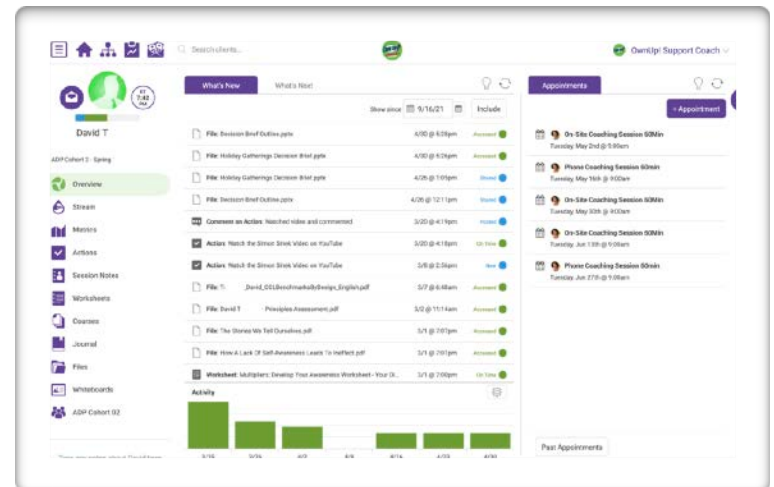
Search clients...

OwnUp! Support Coach

ET 7:42 PM

David T

ADP Cohort 2 - Spring

Overview
Stream
Metrics
Actions
Session Notes
Worksheets
Courses
Journal
Files
Whiteboards
ADP Cohort 02

What's New
What's Next

Show since 9/16/21
Include

| | | |
|---|---|---|
| File: Decision Brief Outline.pptx | 4/30 @ 6:28pm | Accessed |
| File: Holiday Gatherings Decision Brief.pptx | 4/30 @ 6:26pm | Accessed |
| File: Holiday Gatherings Decision Brief.pptx | 4/26 @ 1:05pm | Shared |
| File: Decision Brief Outline.pptx | 4/26 @ 12:11pm | Shared |
| Comment on Action: Watched video and commented | 3/20 @ 4:19pm | Posted |
| Action: Watch the Simon Sinek Video on YouTube | 3/20 @ 4:18pm | On Time |
| Action: Watch the Simon Sinek Video on YouTube | 3/8 @ 2:36pm | New |
| File: T: _David_CCLBenchmarksByDesign_English.pdf | 3/7 @ 6:48am | Accessed |
| File: David T Principles Assessment.pdf | 3/2 @ 11:14am | Accessed |
| File: The Stories We Tell Ourselves.pdf | 3/1 @ 7:07pm | Accessed |
| File: How A Lack Of Self-Awareness Leads To Ineffect.pdf | 3/1 @ 7:01pm | Accessed |
| Worksheet: Multipliers: Develop Your Awareness Worksheet - Your Di... | 3/1 @ 7:00pm | On Time |

Activity

Appointments

+ Appointment

On-Site Coaching Session 50Min
Tuesday, May 2nd @ 9:00am

Phone Coaching Session 60min
Tuesday, May 16th @ 9:00am

On-Site Coaching Session 50Min
Tuesday, May 30th @ 9:00am

On-Site Coaching Session 50Min
Tuesday, Jun 13th @ 9:00am

Phone Coaching Session 60min
Tuesday, Jun 27th @ 9:00am

Past Appointments